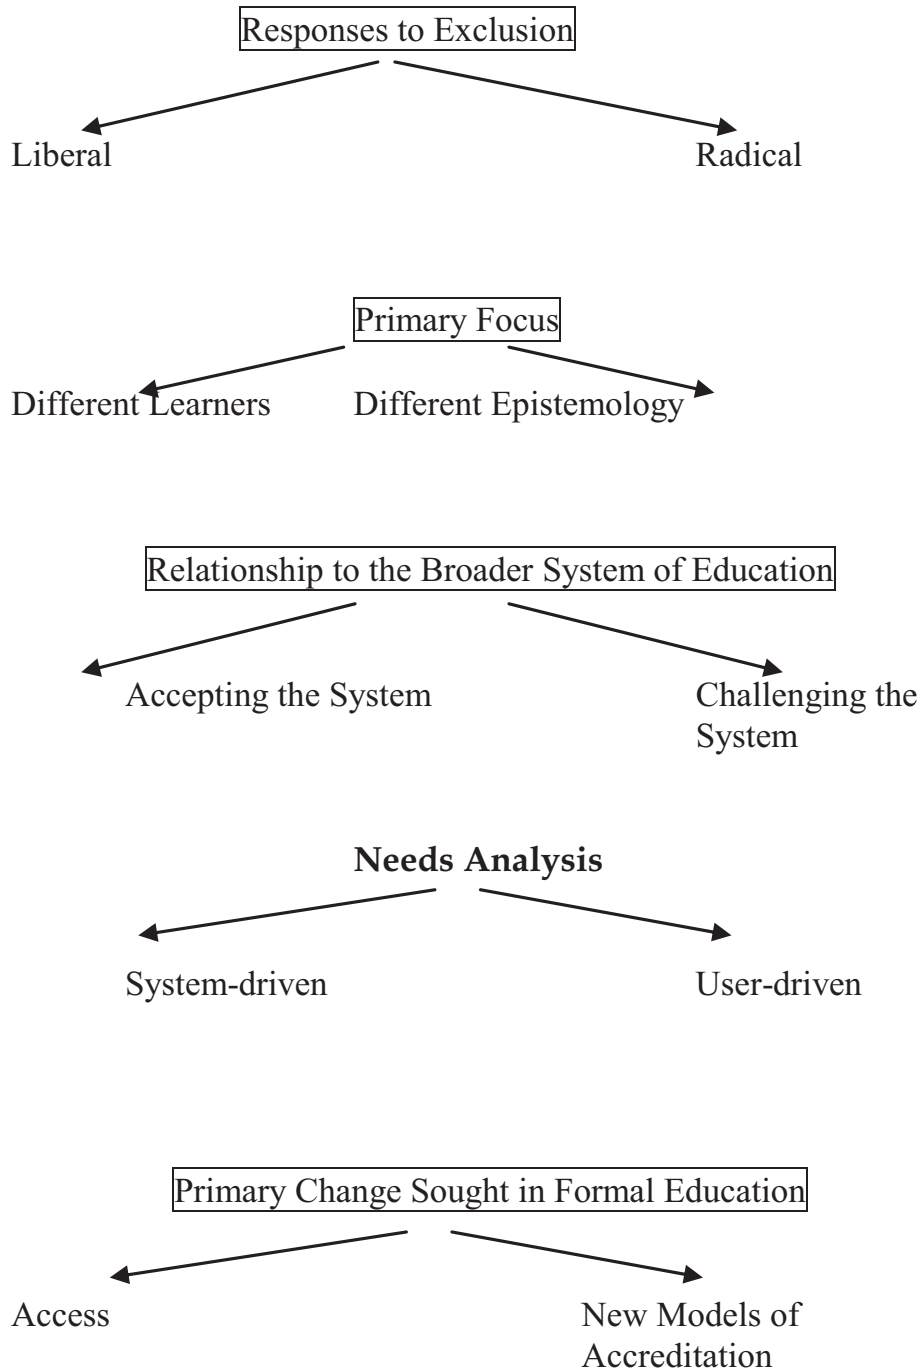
Responses to Exclusion

Liberal

Radical

Primary Focus

Different Learners

Different Epistemology

Relationship to the Broader System of Education

Accepting the System

Challenging the System

**Needs Analysis**

System-driven

User-driven

Primary Change Sought in Formal Education

Access

New Models of Accreditation